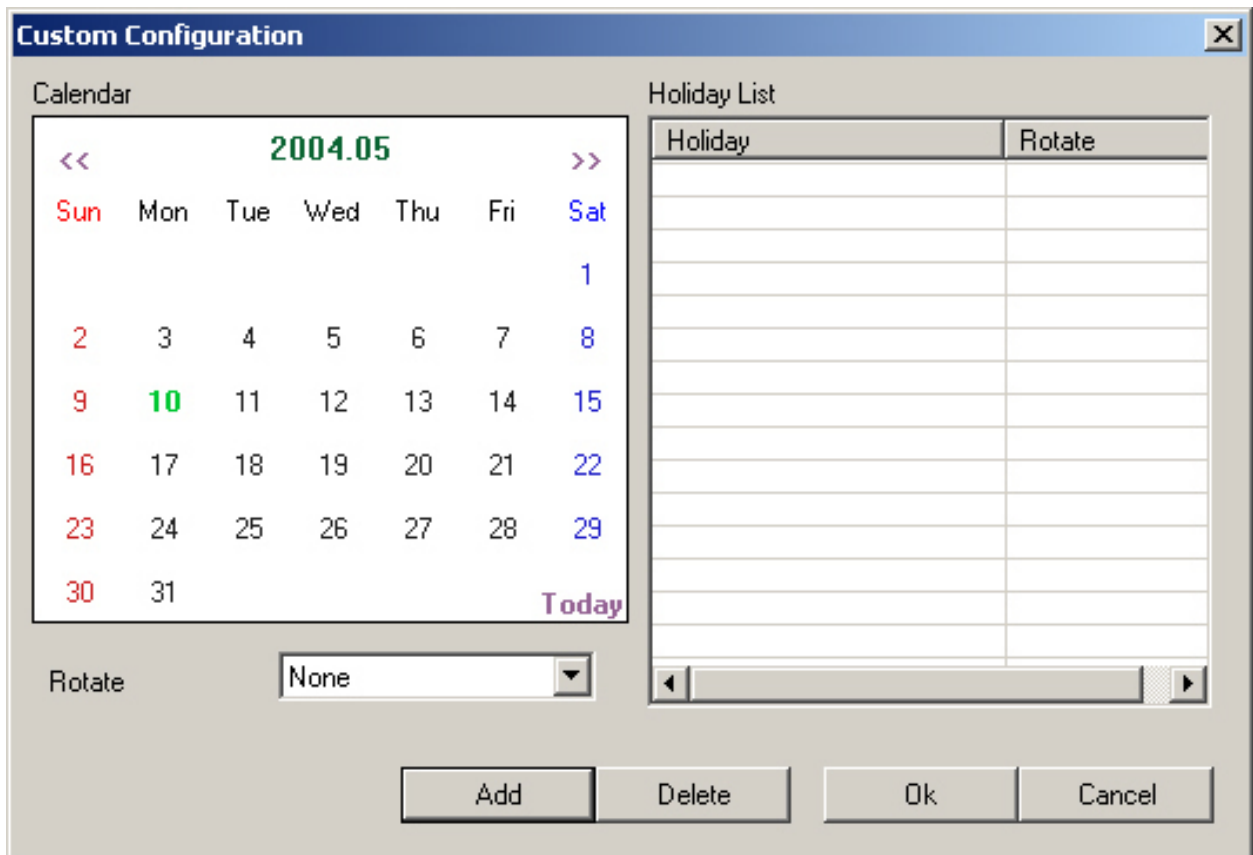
Custom Configuration

Calendar

<< 2004.05 >>

| Sun | Mon | Tue | Wed | Thu | Fri | Sat |
|---|---|---|---|---|---|---|
| | | | | | | 1 |
| 2 | 3 | 4 | 5 | 6 | 7 | 8 |
| 9 | 10 | 11 | 12 | 13 | 14 | 15 |
| 16 | 17 | 18 | 19 | 20 | 21 | 22 |
| 23 | 24 | 25 | 26 | 27 | 28 | 29 |
| 30 | 31 | | | | | |

Today

Rotate None

Holiday List

| Holiday | Rotate |
|---|---|

Add Delete Ok Cancel